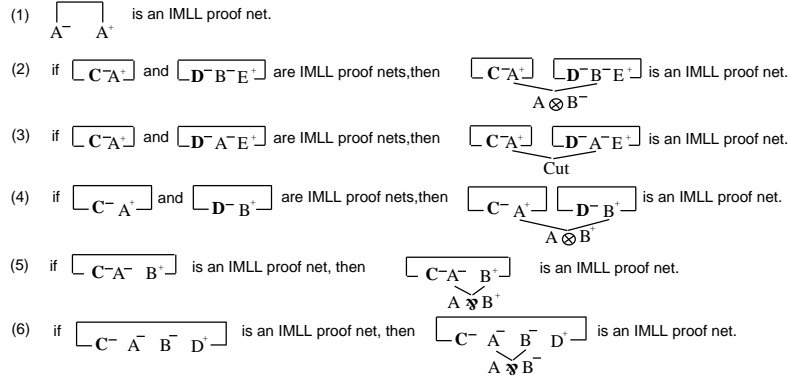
(1) $A^-$ $A^+$ is an IMLL proof net.

(2) if $\mathbf{C}^-A^+$ and $\mathbf{D}^-B^-E^+$ are IMLL proof nets,then $\mathbf{C}^-A^+$ $\mathbf{D}^-B^-E^+$ is an IMLL proof net.
$A \otimes B^-$

(3) if $\mathbf{C}^-A^+$ and $\mathbf{D}^-A^-E^+$ are IMLL proof nets,then $\mathbf{C}^-A^+$ $\mathbf{D}^-A^-E^+$ is an IMLL proof net.
Cut

(4) if $\mathbf{C}^-$ $A^+$ and $\mathbf{D}^-$ $B^+$ are IMLL proof nets,then $\mathbf{C}^-$ $A^+$ $\mathbf{D}^-$ $B^+$ is an IMLL proof net.
$A \otimes B^+$

(5) if $\mathbf{C}^-A^-$ $B^+$ is an IMLL proof net, then $\mathbf{C}^-A^-$ $B^+$ is an IMLL proof net.
$A \invamp B^+$

(6) if $\mathbf{C}^-$ $A^-$ $B^-$ $D^+$ is an IMLL proof net, then $\mathbf{C}^-$ $A^-$ $B^-$ $D^+$ is an IMLL proof net.
$A \invamp B^-$